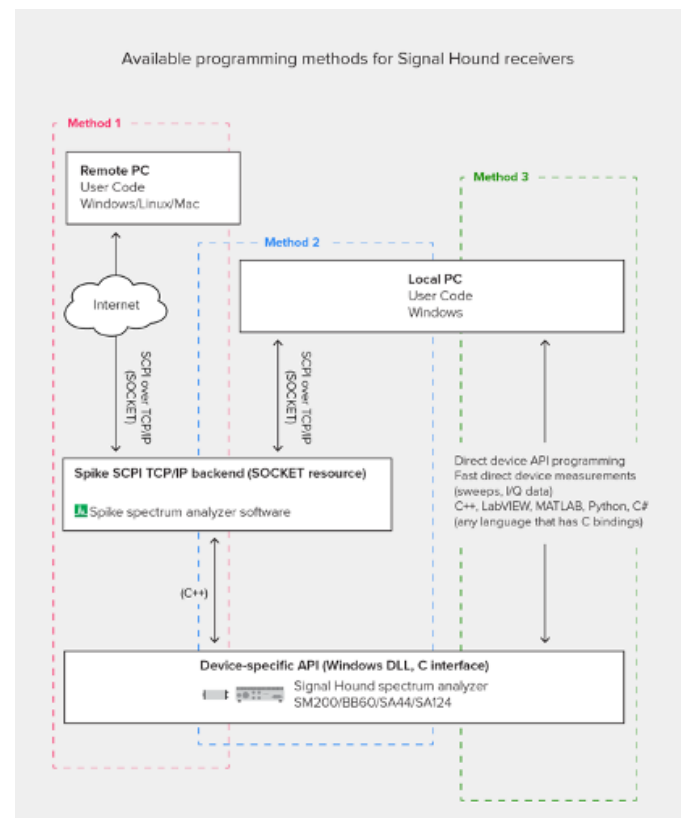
Available programming methods for Signal Hound receivers

Method 1

Remote PC
User Code
Windows/Linux/Mac

Method 3

Method 2

Local PC
User Code
Windows

Internet

SCPI over TCP/IP (SOCKET)

SCPI over TCP/IP (SOCKET)

Direct device API programming
Fast direct device measurements (sweeps, I/Q data)
C++, LabVIEW, MATLAB, Python, C# (any language that has C bindings)

Spike SCPI TCP/IP backend (SOCKET resource)

Spike spectrum analyzer software

(C++)

Device-specific API (Windows DLL, C interface)

Signal Hound spectrum analyzer
SM200/BB60/SA44/SA124